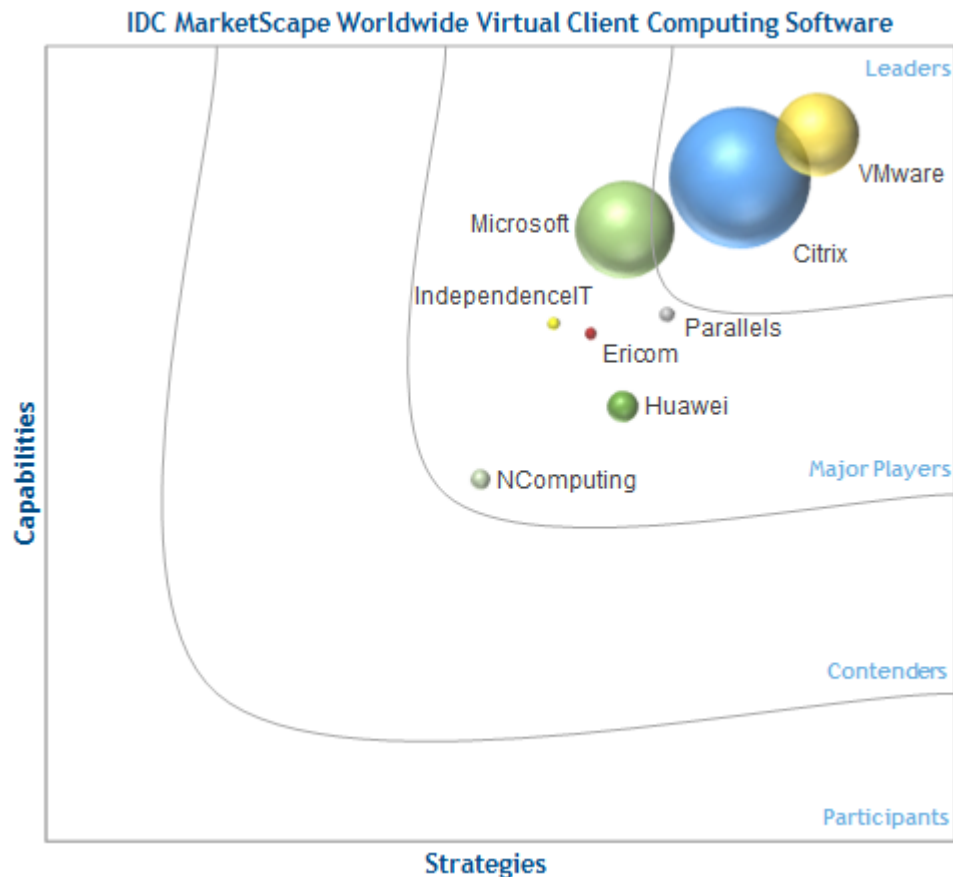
IDC MarketScape Worldwide Virtual Client Computing Software

Leaders

VMware

Microsoft

Citrix

IndependenceIT

Parallels

Ericom

Huawei

Major Players

NComputing

Capabilities

Contenders

Participants

Strategies